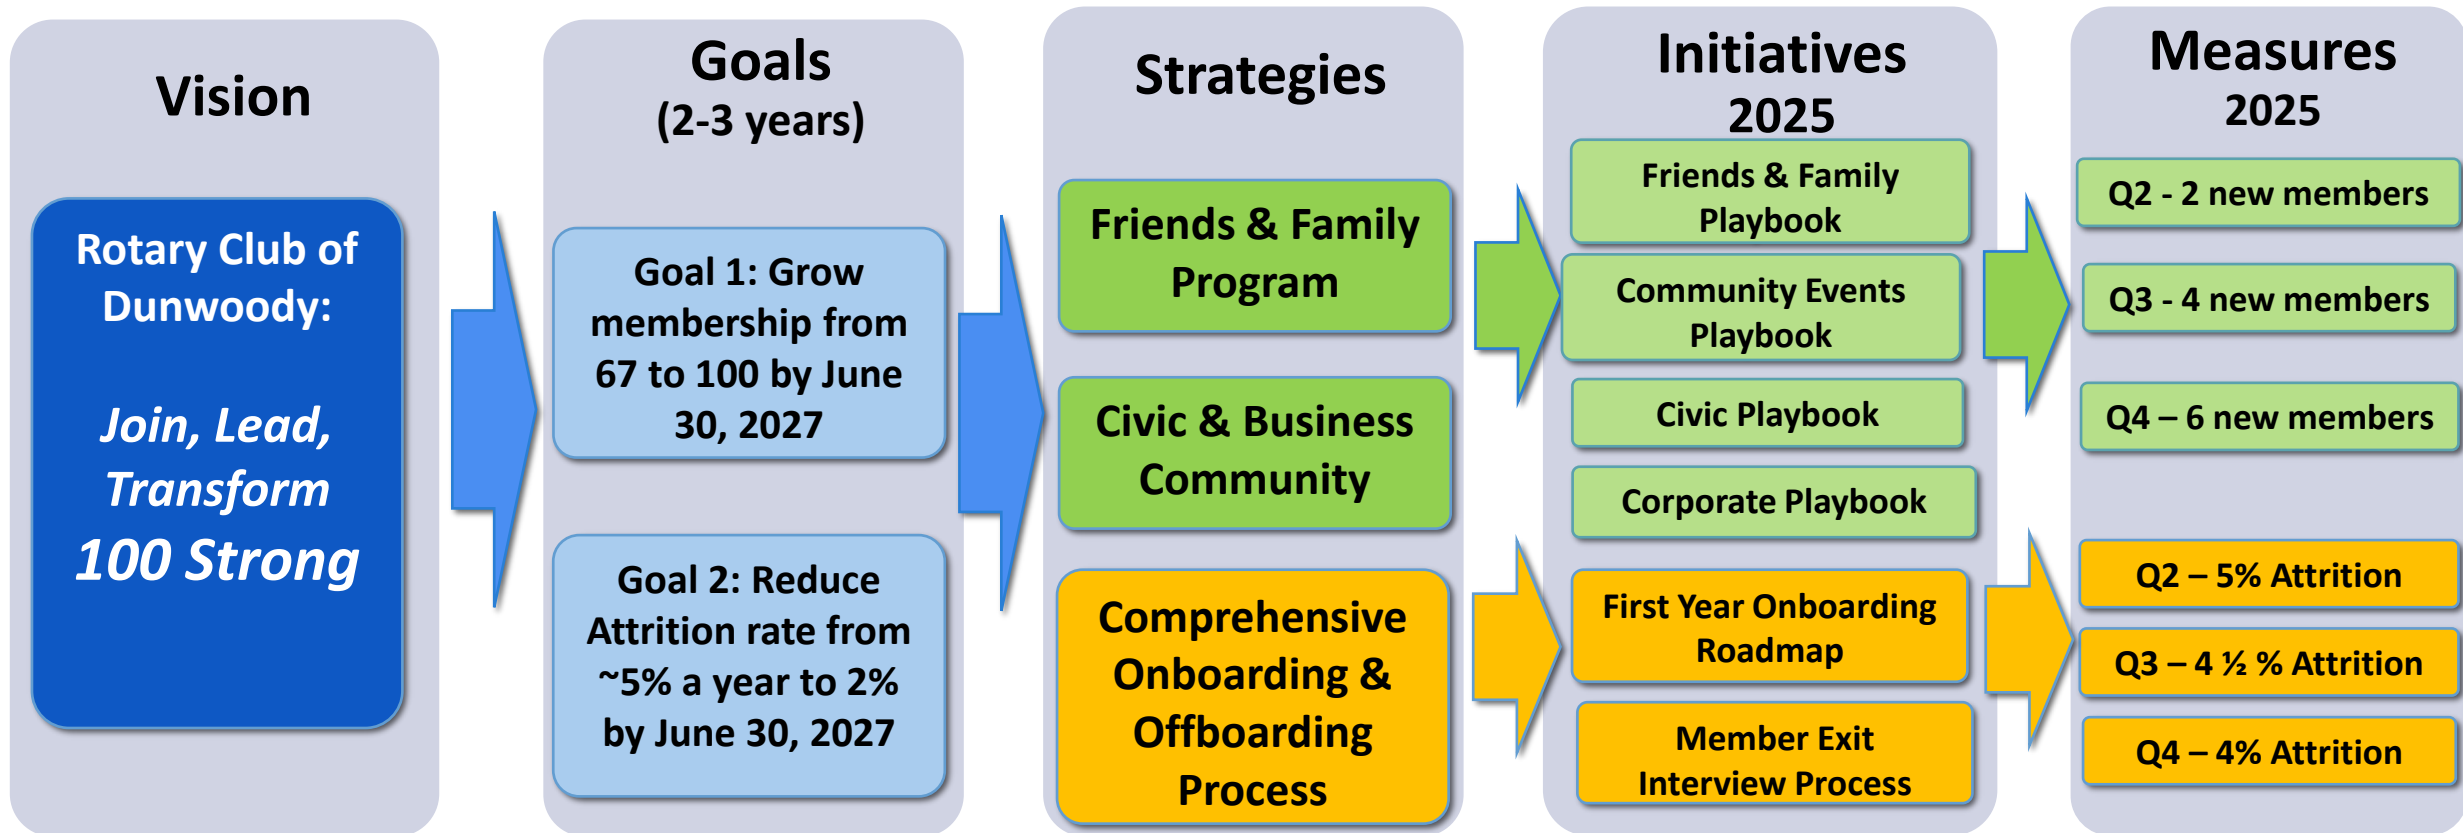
Vision

Rotary Club of Dunwoody:

Join, Lead, Transform
100 Strong

Goals
(2-3 years)

Goal 1: Grow membership from 67 to 100 by June 30, 2027

Goal 2: Reduce Attrition rate from ~5% a year to 2% by June 30, 2027

Strategies

Friends & Family Program

Civic & Business Community

Comprehensive Onboarding & Offboarding Process

Initiatives
2025

Friends & Family Playbook

Community Events Playbook

Civic Playbook

Corporate Playbook

First Year Onboarding Roadmap

Member Exit Interview Process

Measures
2025

Q2 - 2 new members

Q3 - 4 new members

Q4 – 6 new members

Q2 – 5% Attrition

Q3 – 4 ½ % Attrition

Q4 – 4% Attrition